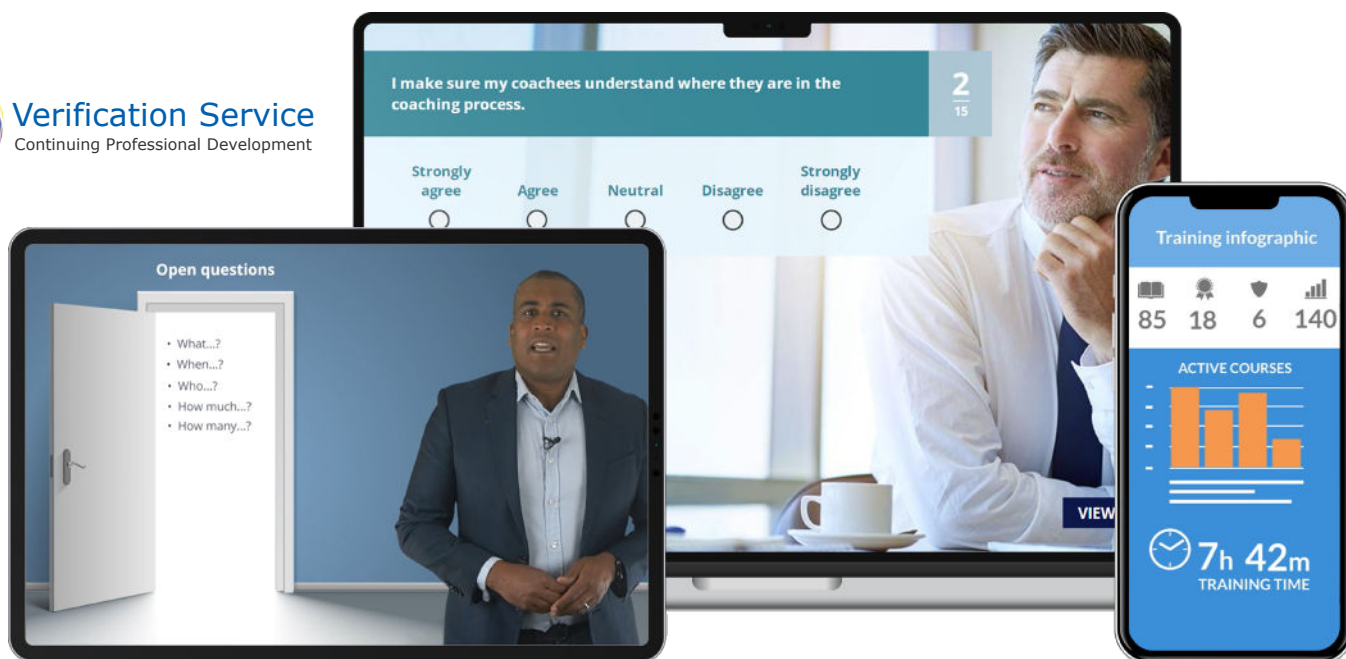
Verification Service
Continuing Professional Development

I make sure my coachees understand where they are in the coaching process.

$\frac{2}{15}$

Strongly agree
Agree
Neutral
Disagree
Strongly disagree

VIEW

Open questions

• What...?
• When...?
• Who...?
• How much...?
• How many...?

Training infographic

85 18 6 140

ACTIVE COURSES

7h 42m
TRAINING TIME